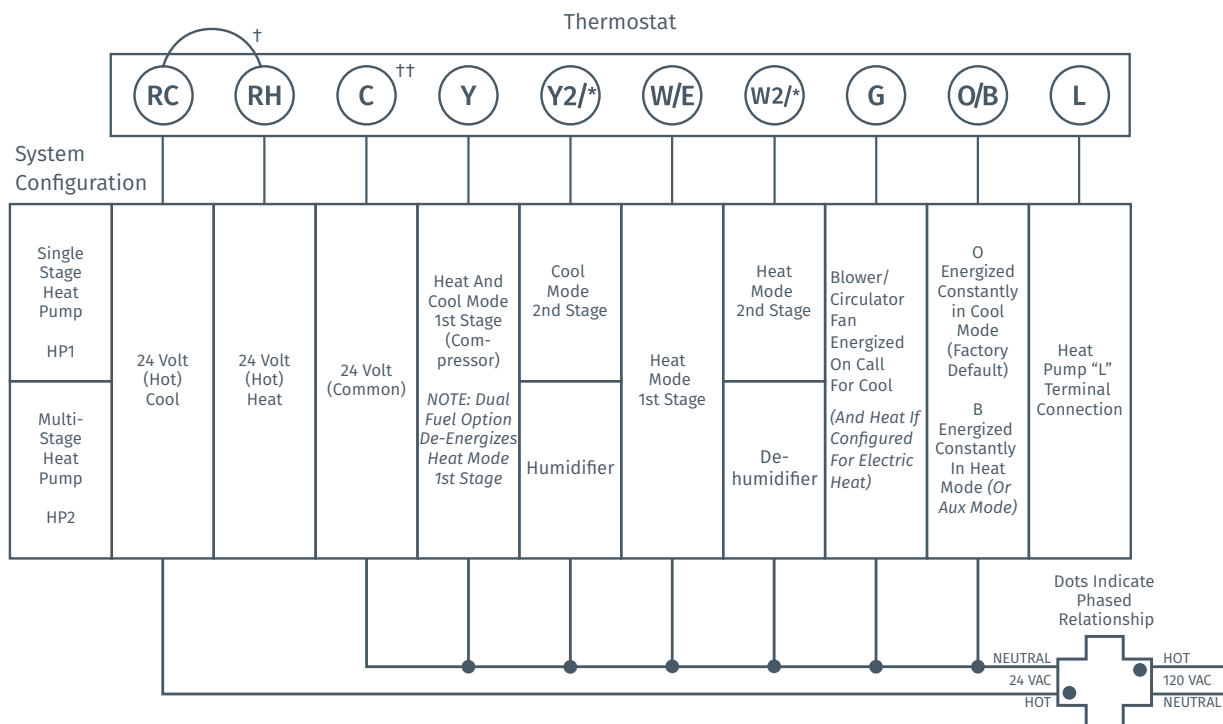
Thermostat

RC † RH C †† Y Y2/* W/E W2/* G O/B L

System Configuration

| Single Stage Heat Pump HP1 / Multi-Stage Heat Pump HP2 | 24 Volt (Hot) Cool | 24 Volt (Hot) Heat | 24 Volt (Common) | Heat And Cool Mode 1st Stage (Compressor) *NOTE: Dual Fuel Option De-Energizes Heat Mode 1st Stage* | Cool Mode 2nd Stage / Humidifier | Heat Mode 1st Stage | Heat Mode 2nd Stage / De-humidifier | Blower/ Circulator Fan Energized On Call For Cool *(And Heat If Configured For Electric Heat)* | O Energized Constantly in Cool Mode (Factory Default) B Energized Constantly In Heat Mode *(Or Aux Mode)* | Heat Pump "L" Terminal Connection |
|---|---|---|---|---|---|---|---|---|---|---|

Dots Indicate Phased Relationship

NEUTRAL
24 VAC
HOT
HOT
120 VAC
NEUTRAL